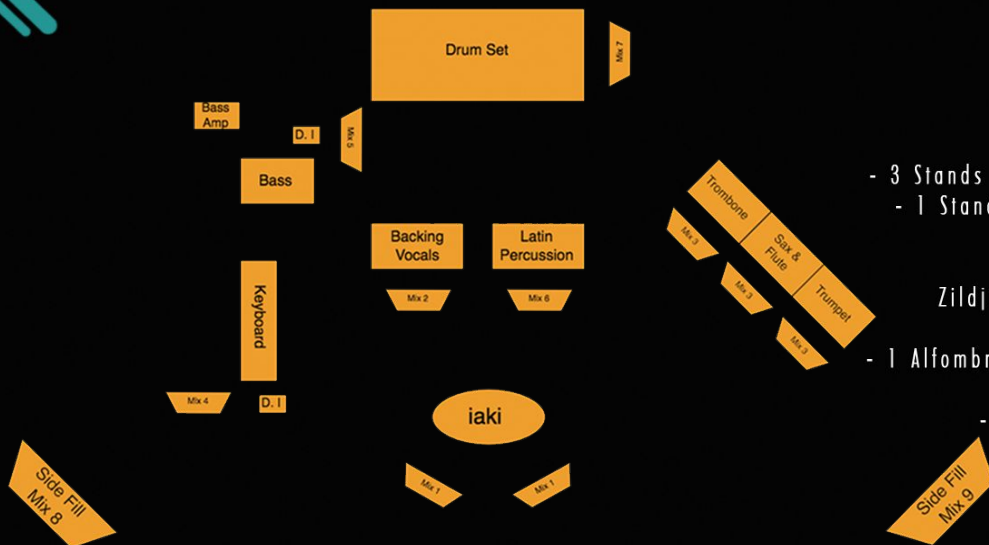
Drum Set

Mix 7

Bass Amp

D. I

Mix 5

Bass

Backing Vocals

Latin Percussion

Trombone

Sax & Flute

Trumpet

Mix 3

Mix 3

Mix 3

Mix 2

Mix 6

Keyboard

Mix 4

D. I

iaki

Mix 1

Mix 1

Side Fill Mix 8

Side Fill Mix 9

- 3 Stands
- 1 Stan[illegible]

Zildj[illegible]

- 1 Alfombr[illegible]

-